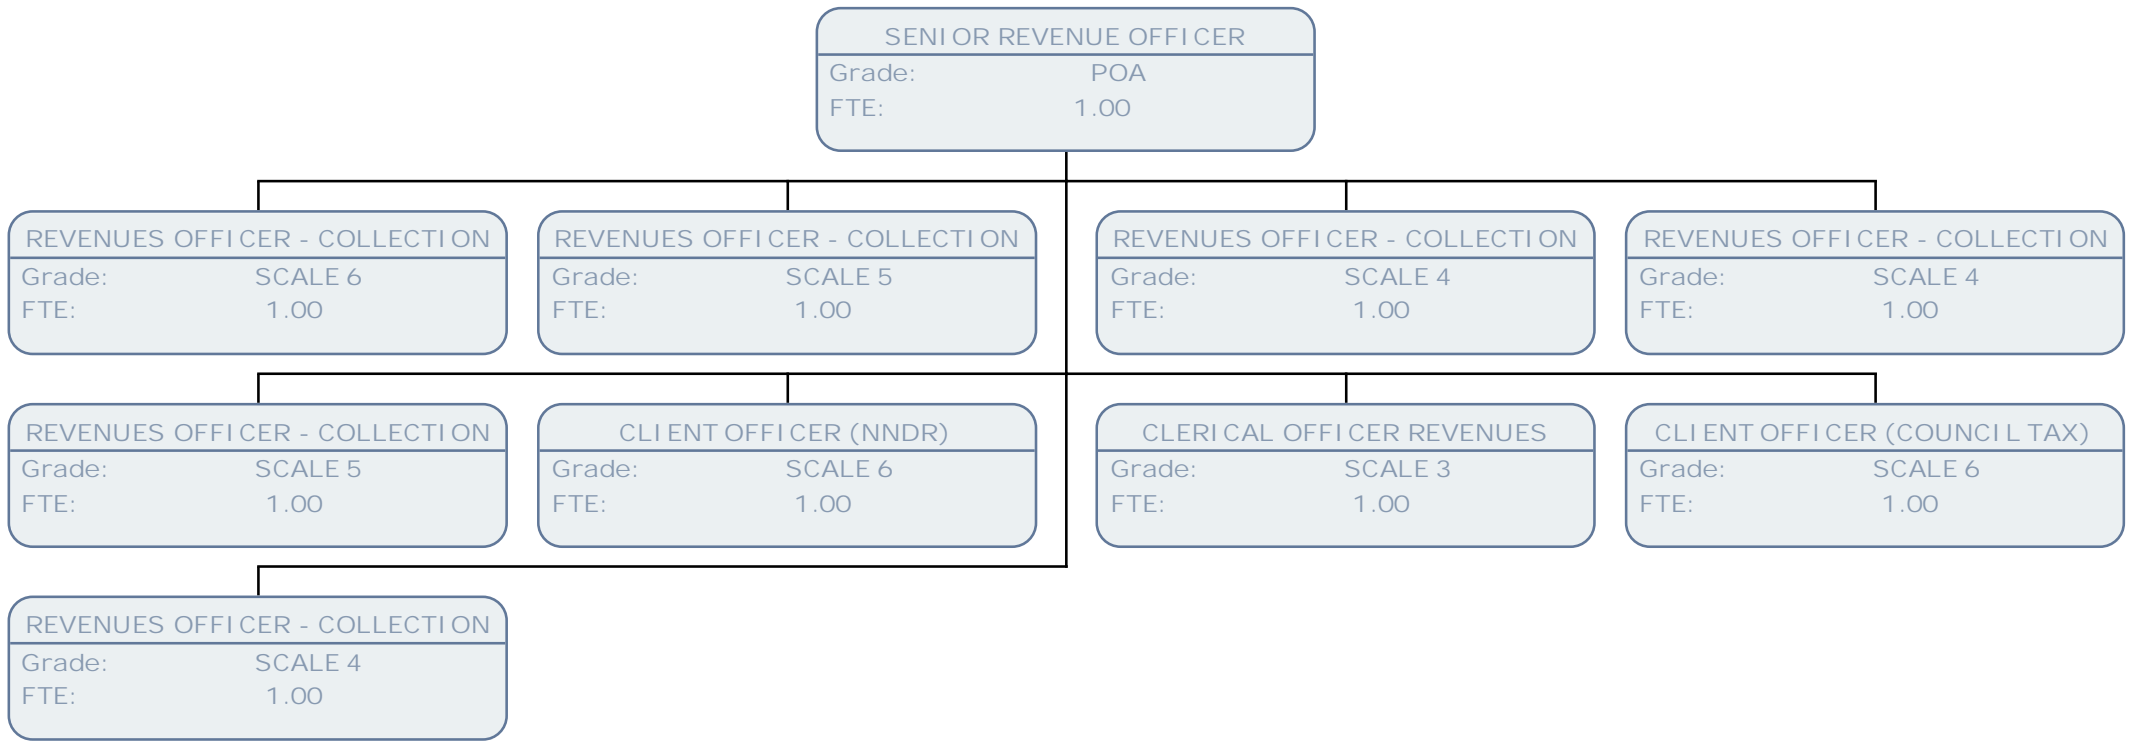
SENIOR REVENUE OFFICER
Grade: POA
FTE: 1.00

REVENUES OFFICER - COLLECTION
Grade: SCALE 6
FTE: 1.00

REVENUES OFFICER - COLLECTION
Grade: SCALE 5
FTE: 1.00

REVENUES OFFICER - COLLECTION
Grade: SCALE 4
FTE: 1.00

REVENUES OFFICER - COLLECTION
Grade: SCALE 4
FTE: 1.00

REVENUES OFFICER - COLLECTION
Grade: SCALE 5
FTE: 1.00

CLIENT OFFICER (NNDR)
Grade: SCALE 6
FTE: 1.00

CLERICAL OFFICER REVENUES
Grade: SCALE 3
FTE: 1.00

CLIENT OFFICER (COUNCIL TAX)
Grade: SCALE 6
FTE: 1.00

REVENUES OFFICER - COLLECTION
Grade: SCALE 4
FTE: 1.00